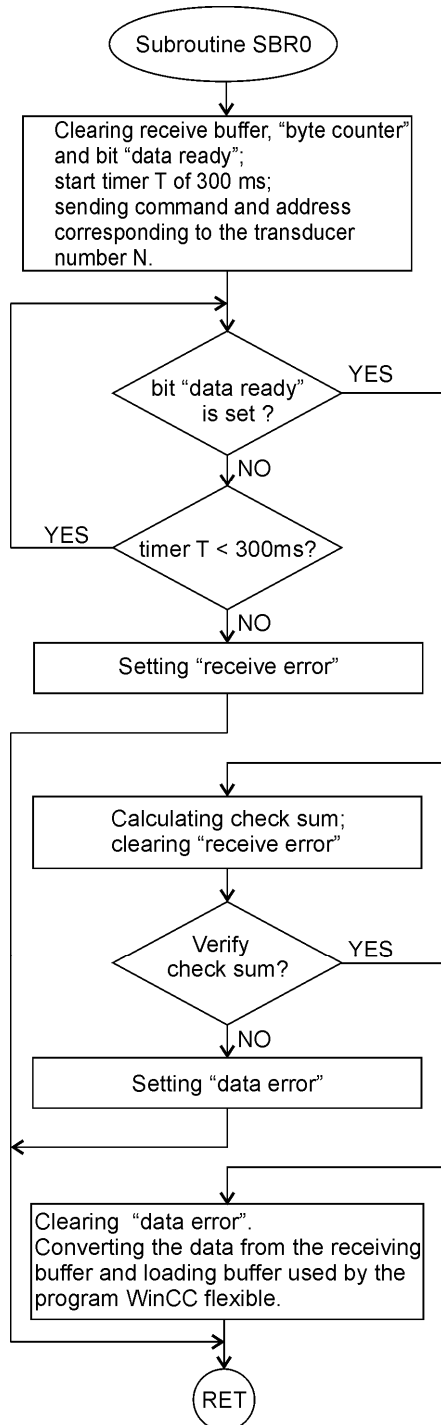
Subroutine SBR0

Clearing receive buffer, “byte counter” and bit “data ready”; start timer T of 300 ms; sending command and address corresponding to the transducer number N.

bit “data ready” is set ?

YES

NO

YES

timer T < 300ms?

NO

Setting “receive error”

Calculating check sum; clearing “receive error”

Verify check sum?

YES

NO

Setting “data error”

Clearing “data error”. Converting the data from the receiving buffer and loading buffer used by the program WinCC flexible.

RET